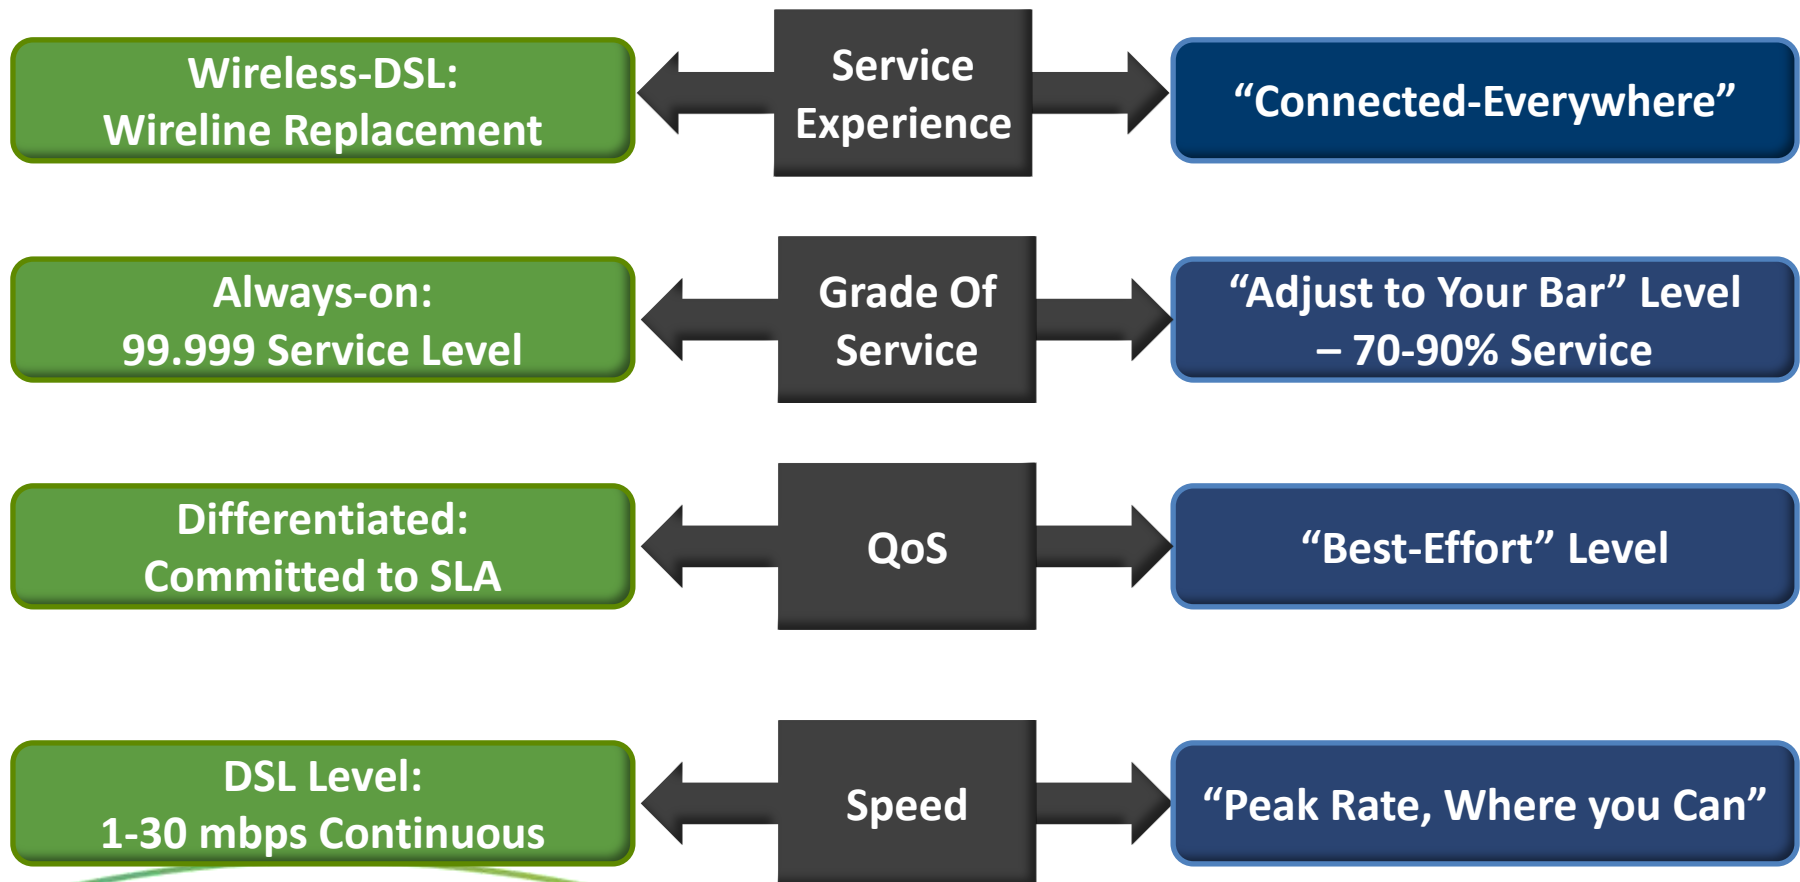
Wireless-DSL:
Wireline Replacement

Service
Experience

“Connected-Everywhere”

Always-on:
99.999 Service Level

Grade Of
Service

“Adjust to Your Bar” Level
– 70-90% Service

Differentiated:
Committed to SLA

QoS

“Best-Effort” Level

DSL Level:
1-30 mbps Continuous

Speed

“Peak Rate, Where you Can”